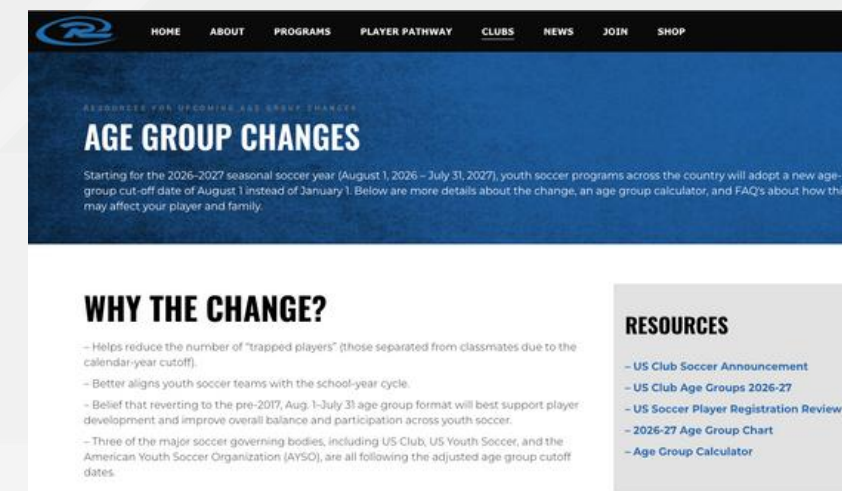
HOME ABOUT PROGRAMS PLAYER PATHWAY CLUBS NEWS JOIN SHOP

RESOURCES FOR UPCOMING AGE GROUP CHANGES

AGE GROUP CHANGES

Starting for the 2026-2027 seasonal soccer year (August 1, 2026 – July 31, 2027), youth soccer programs across the country will adopt a new age-group cut-off date of August 1 instead of January 1. Below are more details about the change, an age group calculator, and FAQ's about how thi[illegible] may affect your player and family.

WHY THE CHANGE?

– Helps reduce the number of "trapped players" (those separated from classmates due to the calendar-year cutoff).

– Better aligns youth soccer teams with the school-year cycle.

– Belief that reverting to the pre-2017, Aug. 1-July 31 age group format will best support player development and improve overall balance and participation across youth soccer.

– Three of the major soccer governing bodies, including US Club, US Youth Soccer, and the American Youth Soccer Organization (AYSO), are all following the adjusted age group cutoff dates.

RESOURCES

– US Club Soccer Announcement
– US Club Age Groups 2026-27
– US Soccer Player Registration Review
– 2026-27 Age Group Chart
– Age Group Calculator